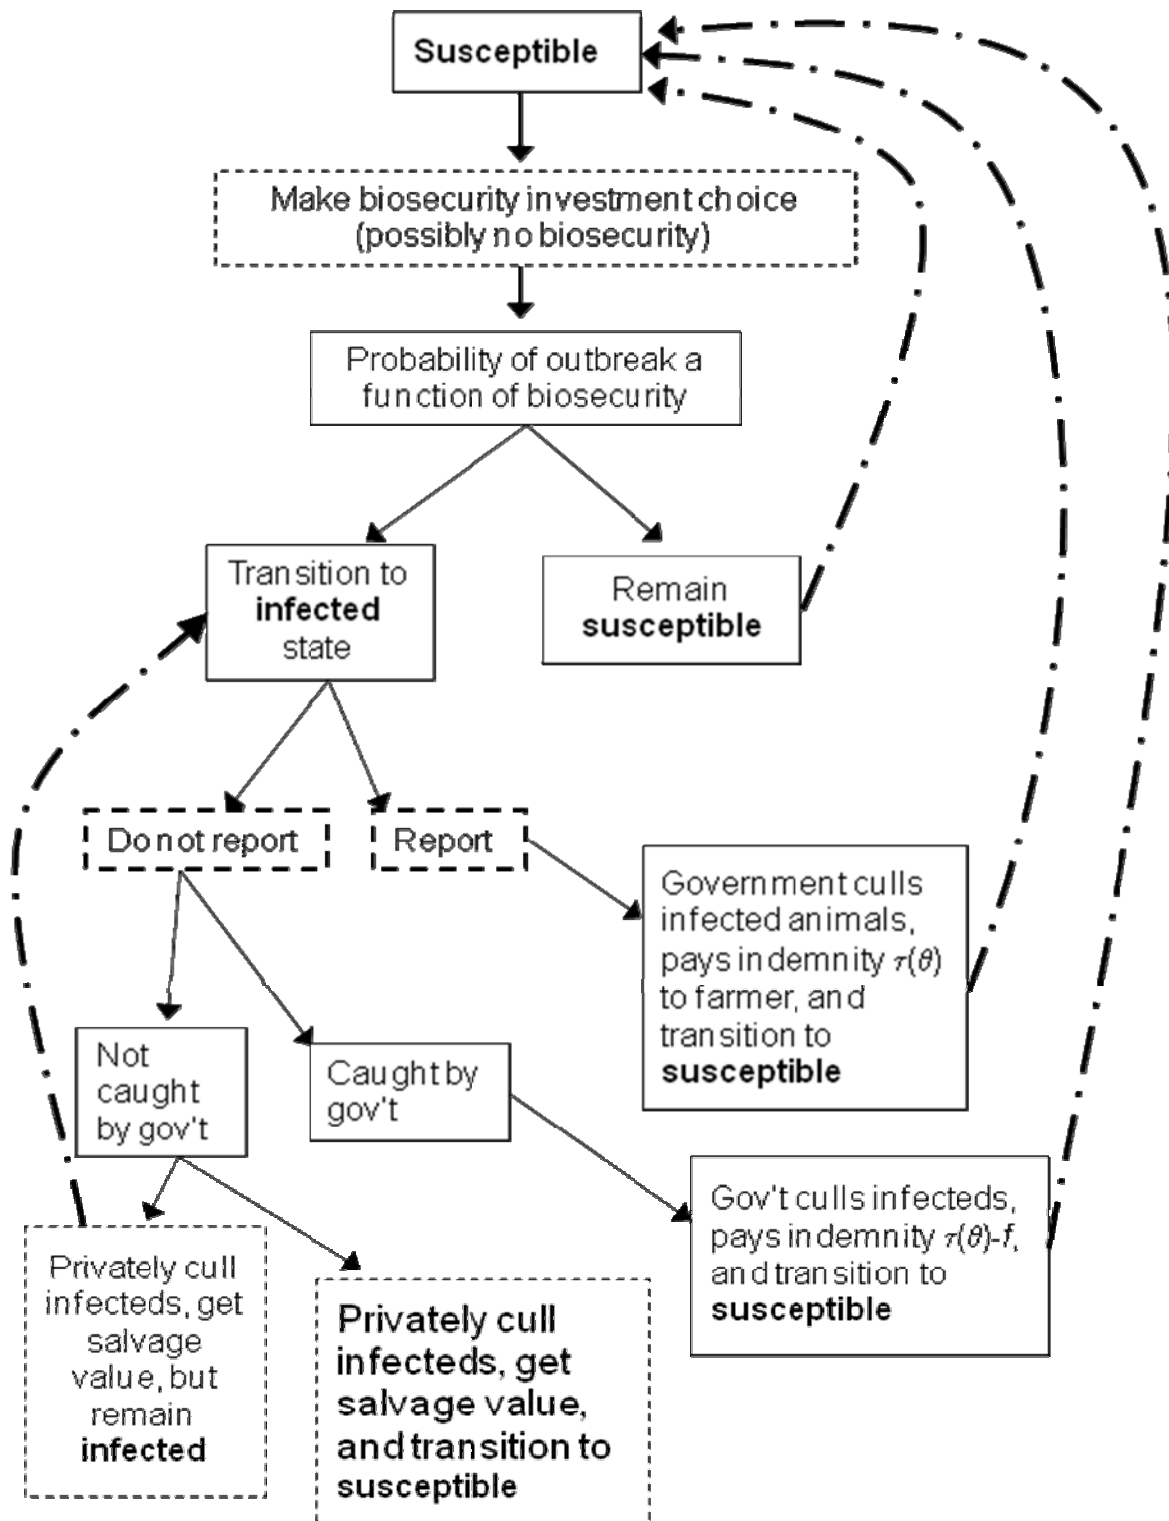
Susceptible

Make biosecurity investment choice (possibly no biosecurity)

Probability of outbreak a function of biosecurity

Transition to **infected** state

Remain **susceptible**

Do not report

Report

Government culls infected animals, pays indemnity $\tau(\theta)$ to farmer, and transition to **susceptible**

Not caught by gov't

Caught by gov't

Gov't culls infecteds, pays indemnity $\tau(\theta)$-$f$, and transition to **susceptible**

Privately cull infecteds, get salvage value, but remain **infected**

**Privately cull infecteds, get salvage value, and transition to susceptible**